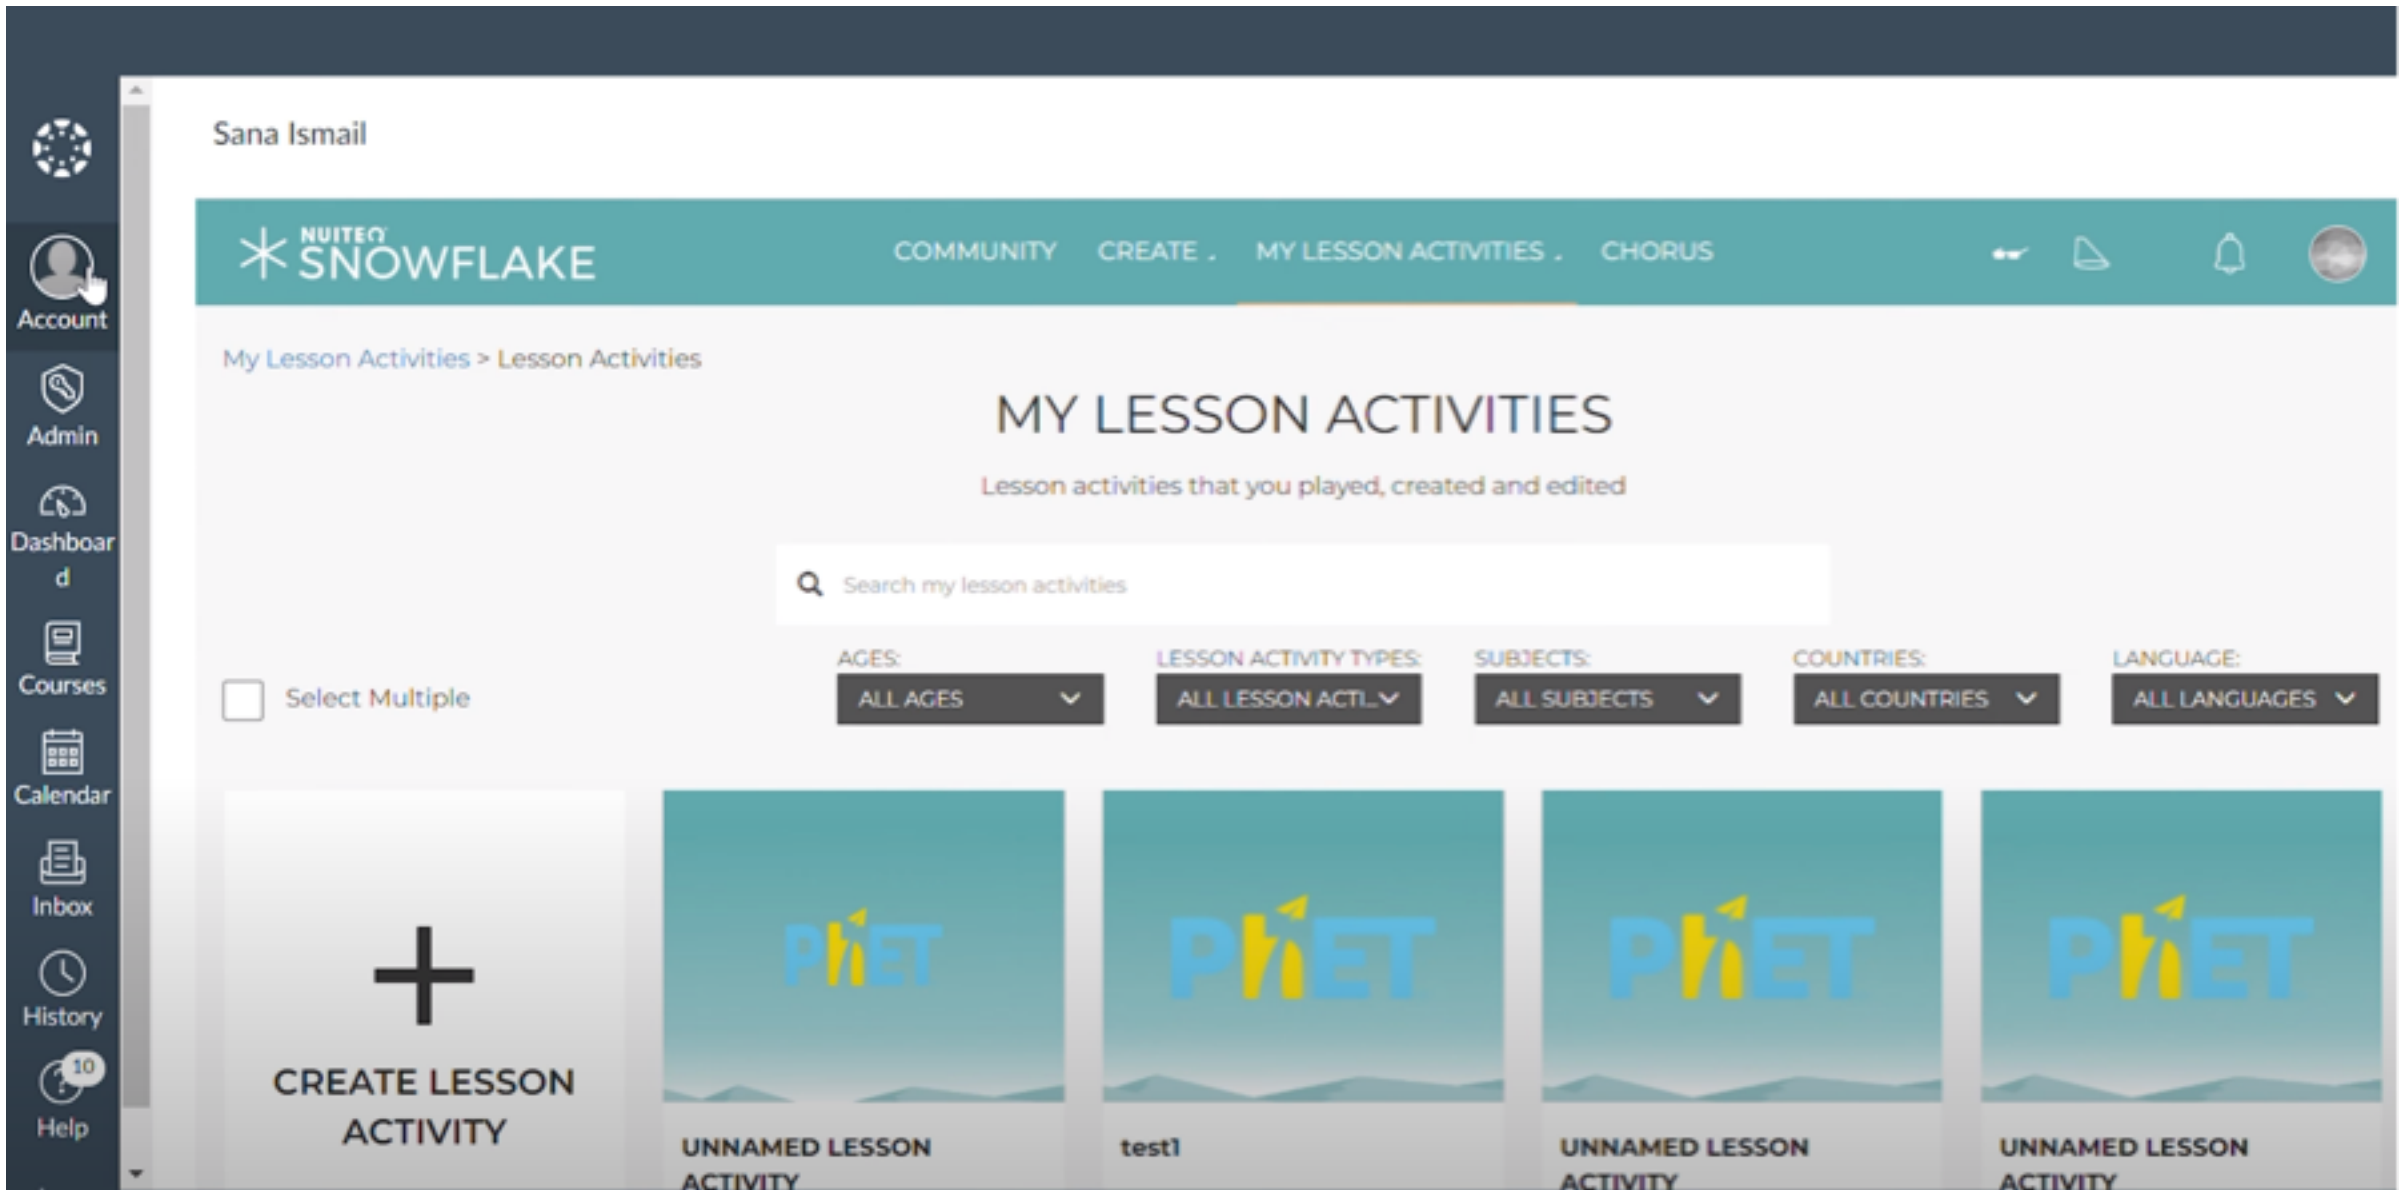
Account

Admin

Dashboard

Courses

Calendar

Inbox

History

10

Help

Sana Ismail

NUITEQ SNOWFLAKE

COMMUNITY CREATE MY LESSON ACTIVITIES CHORUS

My Lesson Activities > Lesson Activities

MY LESSON ACTIVITIES

Lesson activities that you played, created and edited

Search my lesson activities

Select Multiple

AGES: ALL AGES

LESSON ACTIVITY TYPES: ALL LESSON ACTI...

SUBJECTS: ALL SUBJECTS

COUNTRIES: ALL COUNTRIES

LANGUAGE: ALL LANGUAGES

+

CREATE LESSON ACTIVITY

PhET

UNNAMED LESSON ACTIVITY

PhET

test1

PhET

UNNAMED LESSON ACTIVITY

PhET

UNNAMED LESSON ACTIVITY